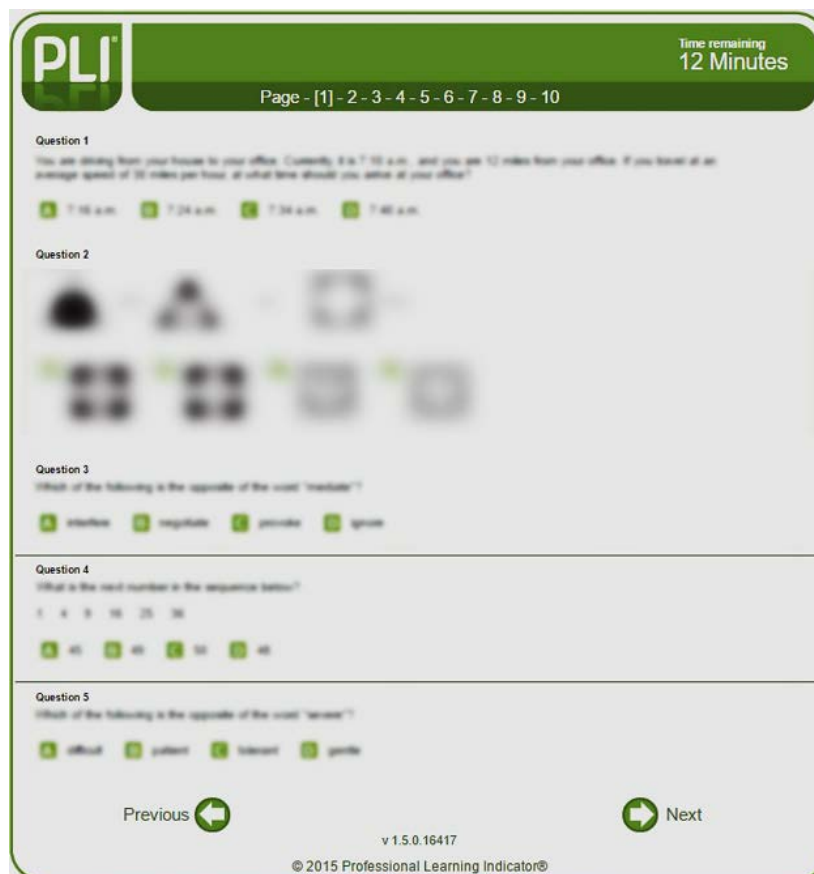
PLI

Time remaining
12 Minutes

Page - [1] - 2 - 3 - 4 - 5 - 6 - 7 - 8 - 9 - 10

Question 1

You are driving from your house to your office. Currently, it is 7:10 a.m., and you are 12 miles from your office. If you travel at an average speed of 30 miles per hour, at what time should you arrive at your office?

A 7:16 a.m. B 7:24 a.m. C 7:34 a.m. D 7:40 a.m.

Question 2

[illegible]

Question 3

Which of the following is the opposite of the word "mediate"?

A interfere B negotiate C provoke D ignore

Question 4

What is the next number in the sequence below?

1 4 9 16 25 36

A 45 B 49 C 50 D 48

Question 5

Which of the following is the opposite of the word "severe"?

A difficult B patient C tolerant D gentle

Previous

Next

v 1.5.0.16417

© 2015 Professional Learning Indicator®